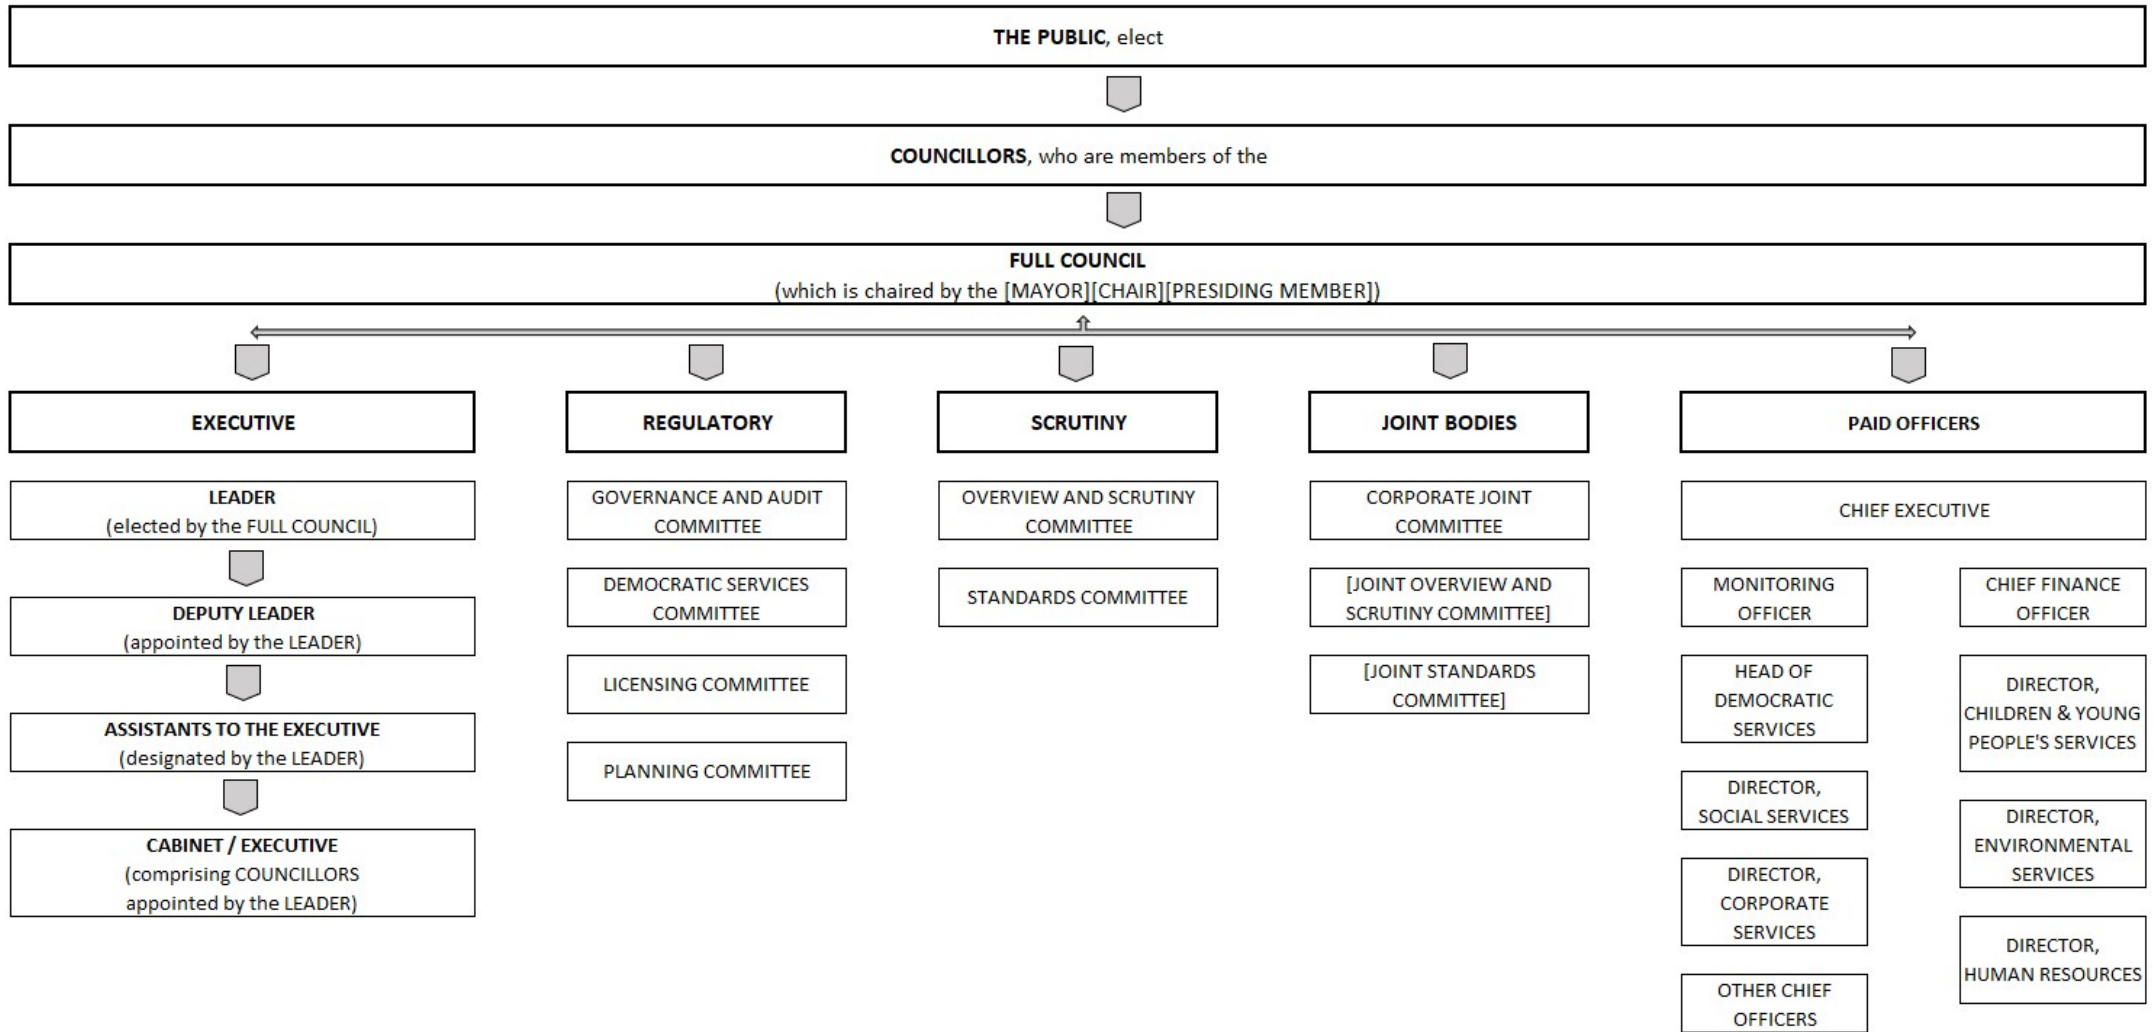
THE PUBLIC, elect

COUNCILLORS, who are members of the

FULL COUNCIL
(which is chaired by the [MAYOR][CHAIR][PRESIDING MEMBER])

EXECUTIVE

LEADER
(elected by the FULL COUNCIL)

DEPUTY LEADER
(appointed by the LEADER)

ASSISTANTS TO THE EXECUTIVE
(designated by the LEADER)

CABINET / EXECUTIVE
(comprising COUNCILLORS appointed by the LEADER)

REGULATORY

GOVERNANCE AND AUDIT COMMITTEE

DEMOCRATIC SERVICES COMMITTEE

LICENSING COMMITTEE

PLANNING COMMITTEE

SCRUTINY

OVERVIEW AND SCRUTINY COMMITTEE

STANDARDS COMMITTEE

JOINT BODIES

CORPORATE JOINT COMMITTEE

[JOINT OVERVIEW AND SCRUTINY COMMITTEE]

[JOINT STANDARDS COMMITTEE]

PAID OFFICERS

CHIEF EXECUTIVE

MONITORING OFFICER

HEAD OF DEMOCRATIC SERVICES

DIRECTOR, SOCIAL SERVICES

DIRECTOR, CORPORATE SERVICES

OTHER CHIEF OFFICERS

CHIEF FINANCE OFFICER

DIRECTOR, CHILDREN & YOUNG PEOPLE'S SERVICES

DIRECTOR, ENVIRONMENTAL SERVICES

DIRECTOR, HUMAN RESOURCES